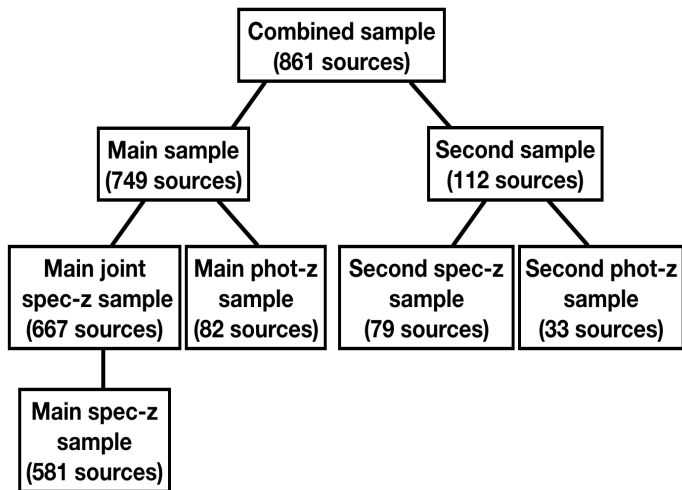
Combined sample
(861 sources)

Main sample
(749 sources)

Second sample
(112 sources)

Main joint
spec-z sample
(667 sources)

Main phot-z
sample
(82 sources)

Second spec-z
sample
(79 sources)

Second phot-z
sample
(33 sources)

Main spec-z
sample
(581 sources)